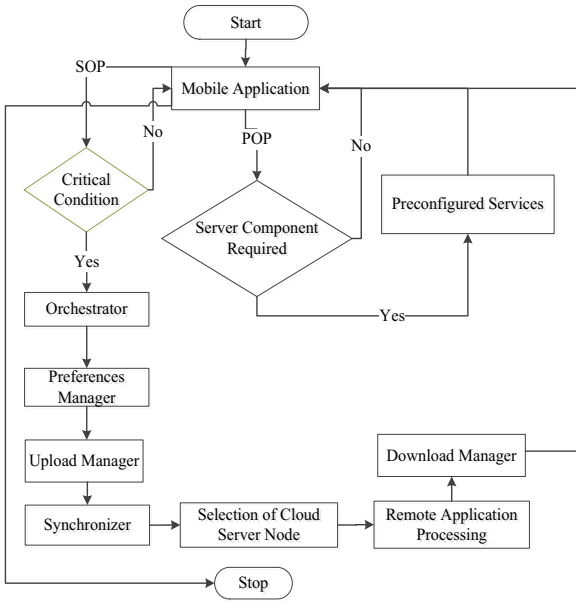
Start

SOP

Mobile Application

No

POP

No

Critical Condition

Preconfigured Services

Server Component Required

Yes

Orchestrator

Yes

Preferences Manager

Upload Manager

Download Manager

Synchronizer

Selection of Cloud Server Node

Remote Application Processing

Stop